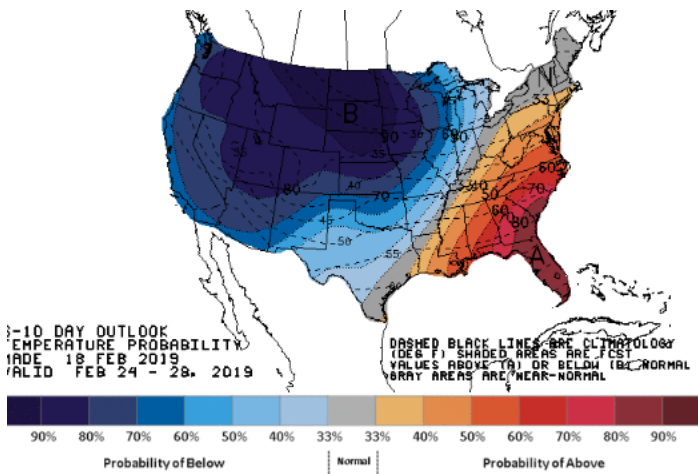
B
90
60
35
80
40
70
45
50
55
N
50
60
50
40
60
70
80
A

8-10 DAY OUTLOOK
TEMPERATURE PROBABILITY
MADE 18 FEB 2019
VALID FEB 24 - 28, 2019

DASHED BLACK LINES ARE CLIMATOLOGY
(DEG F) SHADED AREAS ARE FCST
VALUES ABOVE (A) OR BELOW (B) NORMAL
GRAY AREAS ARE NEAR-NORMAL

90% 80% 70% 60% 50% 40% 33% 33% 40% 50% 60% 70% 80% 90%

Probability of Below
Normal
Probability of Above